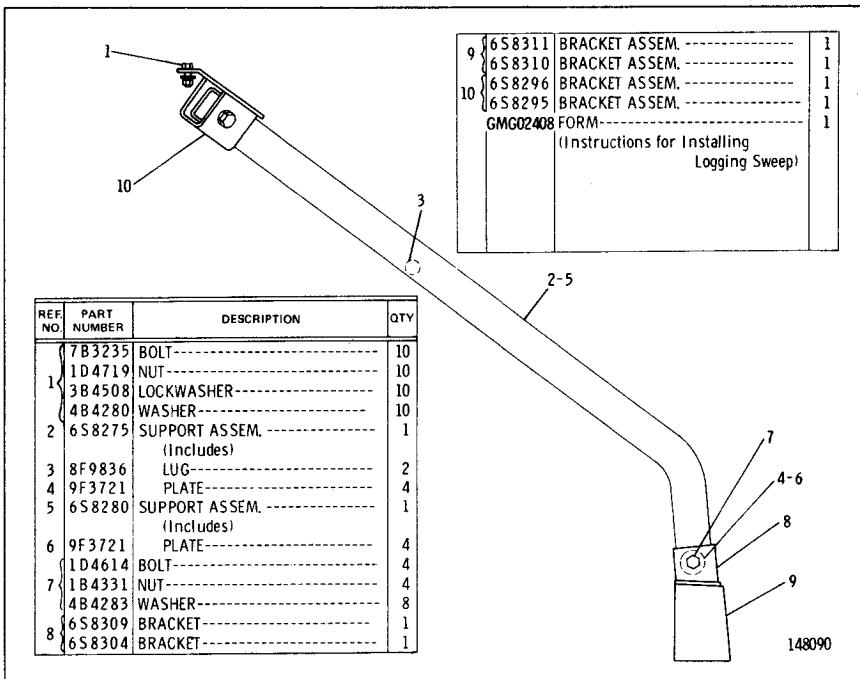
1

10

3

2-5

| REF. NO. | PART NUMBER | DESCRIPTION | QTY |
|---|---|---|---|
| 1 | 7B3235 | BOLT------------------------ | 10 |
| 1 | 1D4719 | NUT------------------------ | 10 |
| 1 | 3B4508 | LOCKWASHER------------------ | 10 |
| 1 | 4B4280 | WASHER--------------------- | 10 |
| 2 | 6S8275 | SUPPORT ASSEM. -------------- (Includes) | 1 |
| 3 | 8F9836 | LUG------------------------ | 2 |
| 4 | 9F3721 | PLATE---------------------- | 4 |
| 5 | 6S8280 | SUPPORT ASSEM. -------------- (Includes) | 1 |
| 6 | 9F3721 | PLATE---------------------- | 4 |
| 7 | 1D4614 | BOLT------------------------ | 4 |
| 7 | 1B4331 | NUT------------------------ | 4 |
| 7 | 4B4283 | WASHER--------------------- | 8 |
| 8 | 6S8309 | BRACKET-------------------- | 1 |
| 8 | 6S8304 | BRACKET-------------------- | 1 |

| | | | |
|---|---|---|---|
| 9 | 6S8311 | BRACKET ASSEM. ------------- | 1 |
| 9 | 6S8310 | BRACKET ASSEM. ------------- | 1 |
| 10 | 6S8296 | BRACKET ASSEM. ------------- | 1 |
| 10 | 6S8295 | BRACKET ASSEM. ------------- | 1 |
| | GMG02408 | FORM-------------------- (Instructions for Installing Logging Sweep) | 1 |

7

4-6

8

9

148090